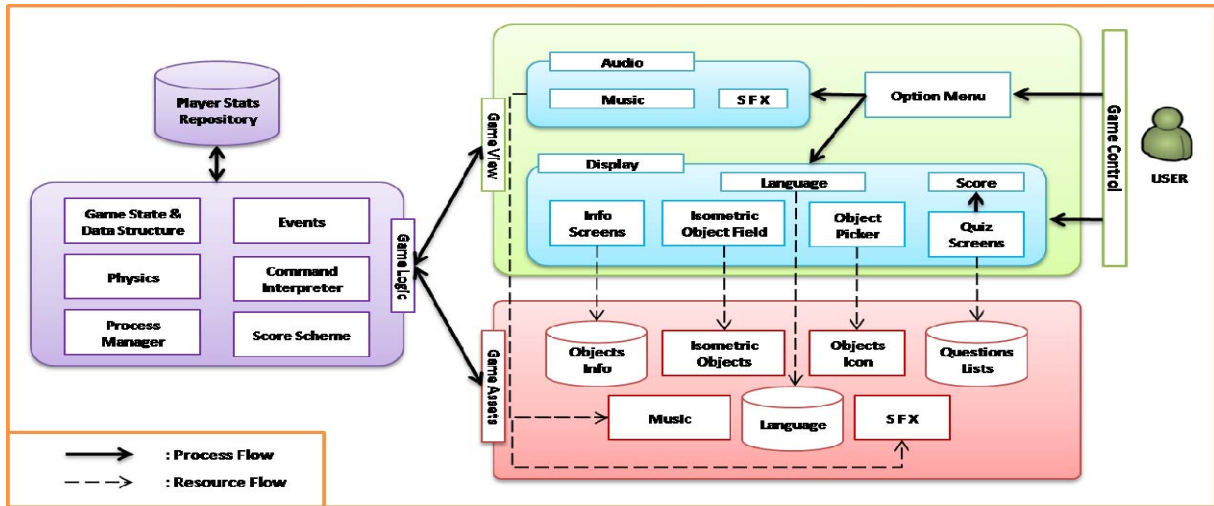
Player Stats Repository

Game State & Data Structure

Events

Physics

Command Interpreter

Process Manager

Score Scheme

Game Logic

Game View

Game Assets

Audio

Music

SFX

Option Menu

Game Control

USER

Display

Language

Score

Info Screens

Isometric Object Field

Object Picker

Quiz Screens

Objects Info

Isometric Objects

Objects Icon

Questions Lists

Music

Language

SFX

: Process Flow

: Resource Flow